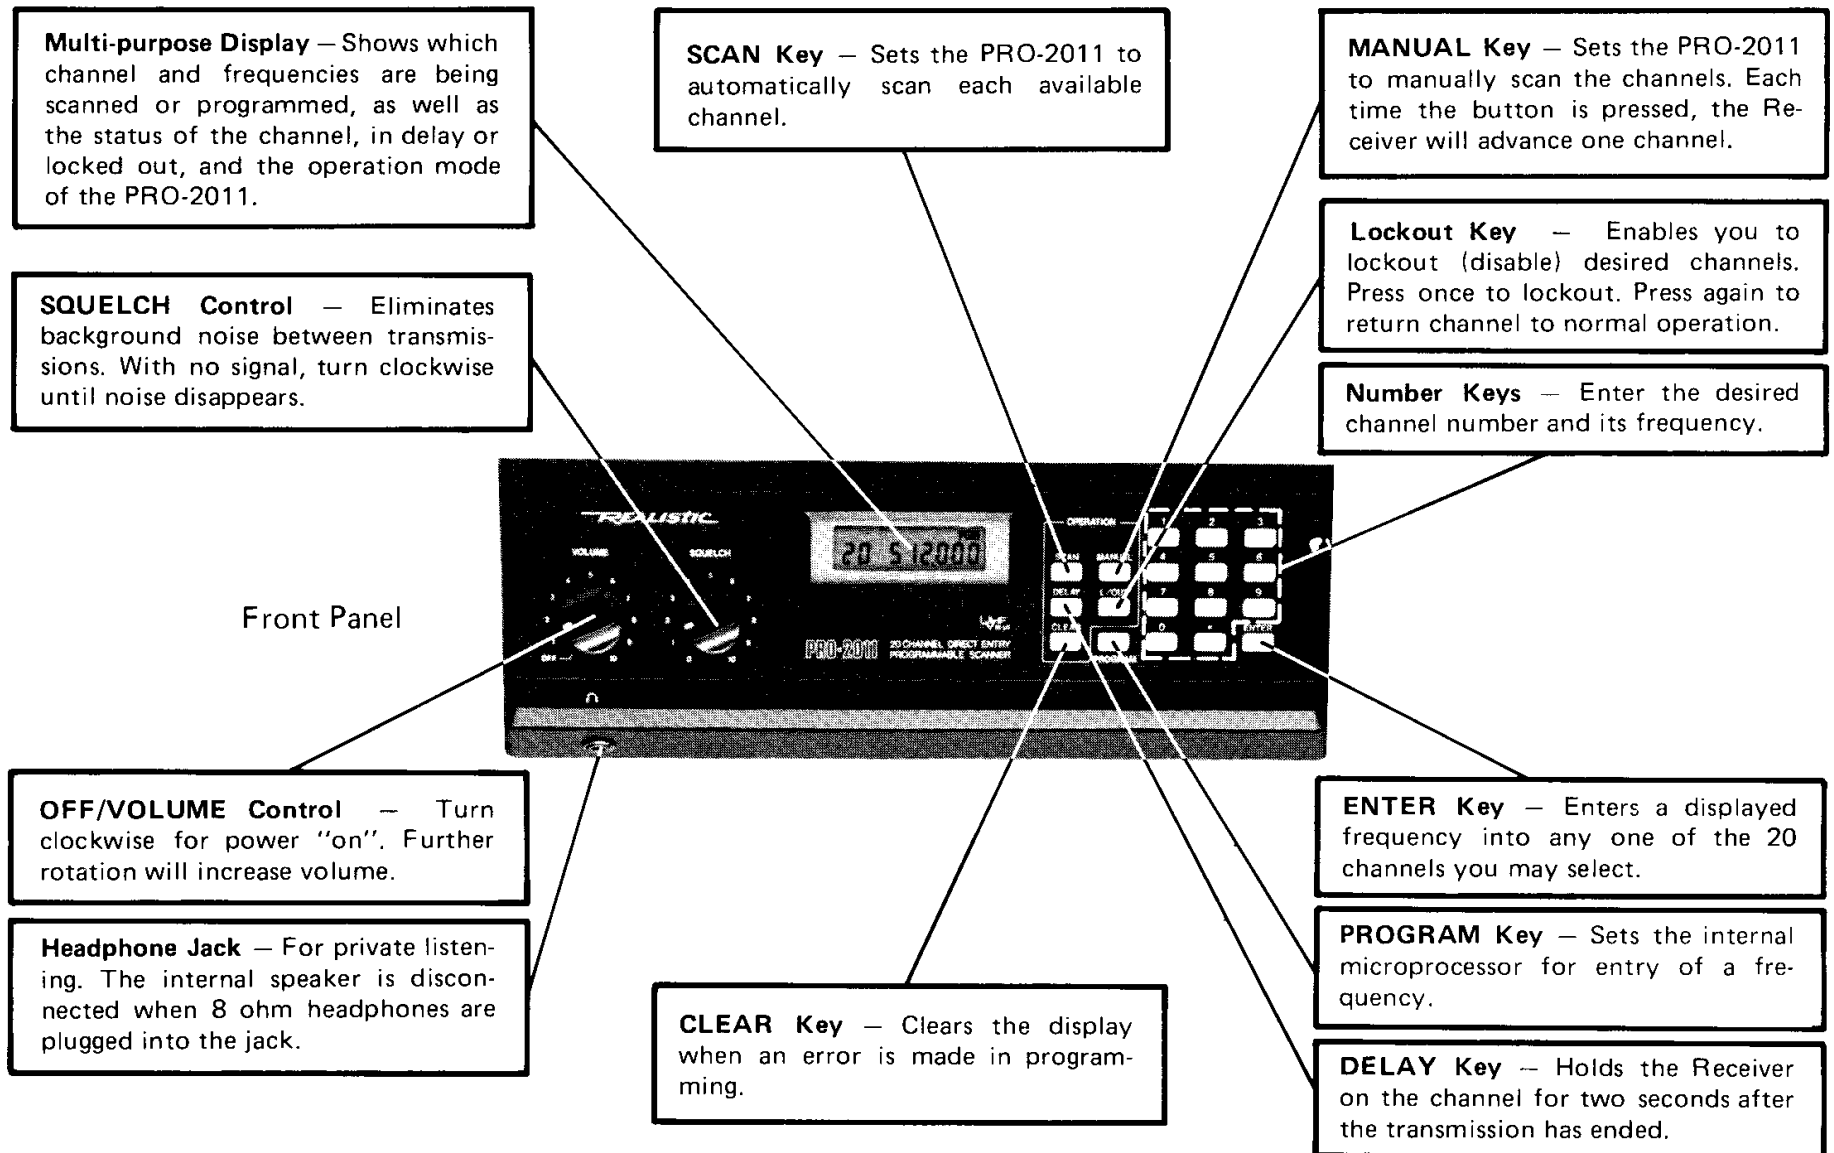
**Multi-purpose Display** — Shows which channel and frequencies are being scanned or programmed, as well as the status of the channel, in delay or locked out, and the operation mode of the PRO-2011.

**SCAN Key** — Sets the PRO-2011 to automatically scan each available channel.

**MANUAL Key** — Sets the PRO-2011 to manually scan the channels. Each time the button is pressed, the Receiver will advance one channel.

**Lockout Key** — Enables you to lockout (disable) desired channels. Press once to lockout. Press again to return channel to normal operation.

**SQUELCH Control** — Eliminates background noise between transmissions. With no signal, turn clockwise until noise disappears.

**Number Keys** — Enter the desired channel number and its frequency.

REALISTIC

VOLUME

SQUELCH

20 S 12000

OPERATION

SCAN

MANUAL

DELAY

L/OUT

CLEAR

PROGRAM

1 2 3 4 5 6 7 8 9 0 •

ENTER

OFF

10

PRO-2011 20 CHANNEL DIRECT ENTRY PROGRAMMABLE SCANNER

Front Panel

**OFF/VOLUME Control** — Turn clockwise for power "on". Further rotation will increase volume.

**ENTER Key** — Enters a displayed frequency into any one of the 20 channels you may select.

**Headphone Jack** — For private listening. The internal speaker is disconnected when 8 ohm headphones are plugged into the jack.

**PROGRAM Key** — Sets the internal microprocessor for entry of a frequency.

**CLEAR Key** — Clears the display when an error is made in programming.

**DELAY Key** — Holds the Receiver on the channel for two seconds after the transmission has ended.